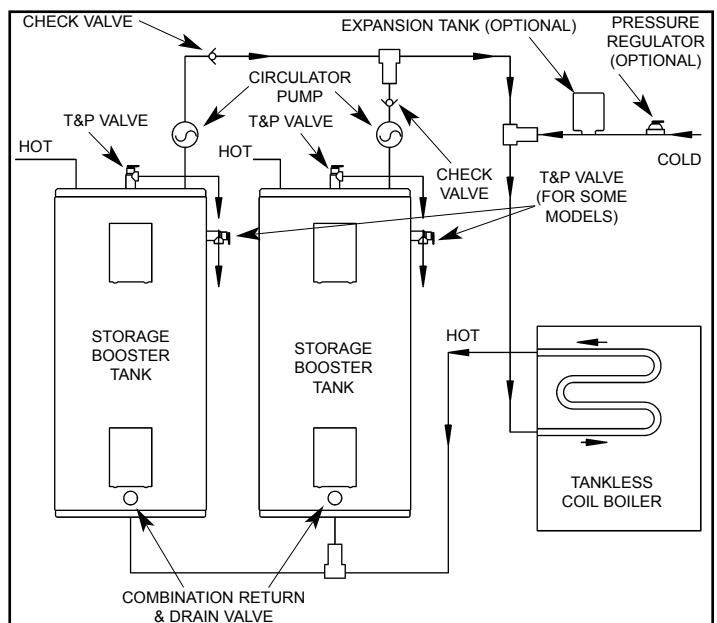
CHECK VALVE

EXPANSION TANK (OPTIONAL)

PRESSURE REGULATOR (OPTIONAL)

CIRCULATOR PUMP

T&P VALVE

T&P VALVE

HOT

HOT

CHECK VALVE

COLD

T&P VALVE (FOR SOME MODELS)

STORAGE BOOSTER TANK

STORAGE BOOSTER TANK

HOT

TANKLESS COIL BOILER

COMBINATION RETURN & DRAIN VALVE